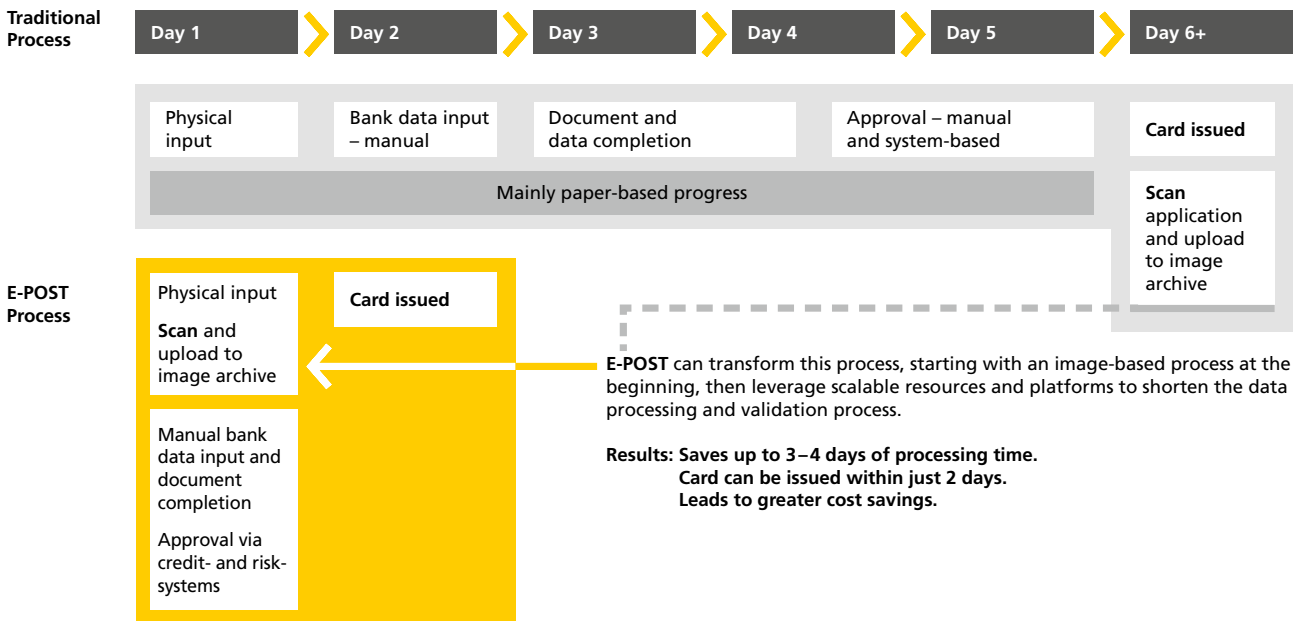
Traditional Process

Day 1
Day 2
Day 3
Day 4
Day 5
Day 6+

Physical input

Bank data input – manual

Document and data completion

Approval – manual and system-based

Card issued

Mainly paper-based progress

Scan application and upload to image archive

E-POST Process

Physical input

Scan and upload to image archive

Card issued

Manual bank data input and document completion

Approval via credit- and risk-systems

E-POST can transform this process, starting with an image-based process at the beginning, then leverage scalable resources and platforms to shorten the data processing and validation process.

Results: Saves up to 3–4 days of processing time.
Card can be issued within just 2 days.
Leads to greater cost savings.